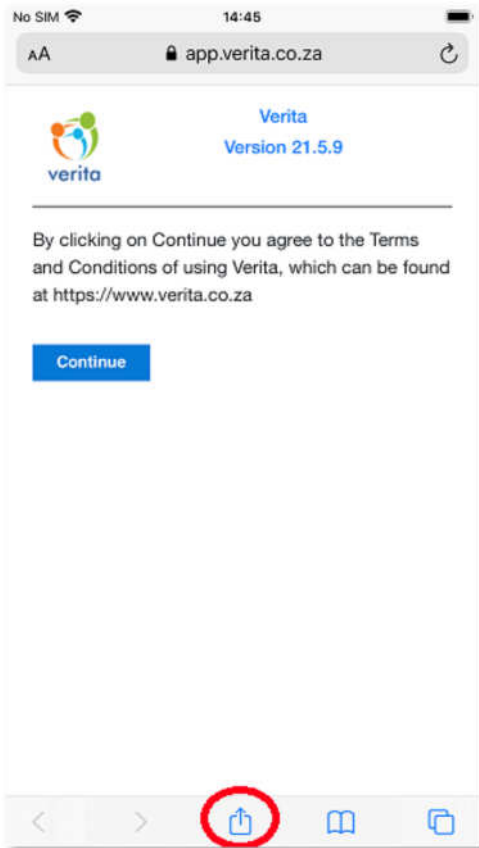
No SIM 14:45

AA app.verita.co.za

verita

Verita
Version 21.5.9

By clicking on Continue you agree to the Terms and Conditions of using Verita, which can be found at https://www.verita.co.za

Continue